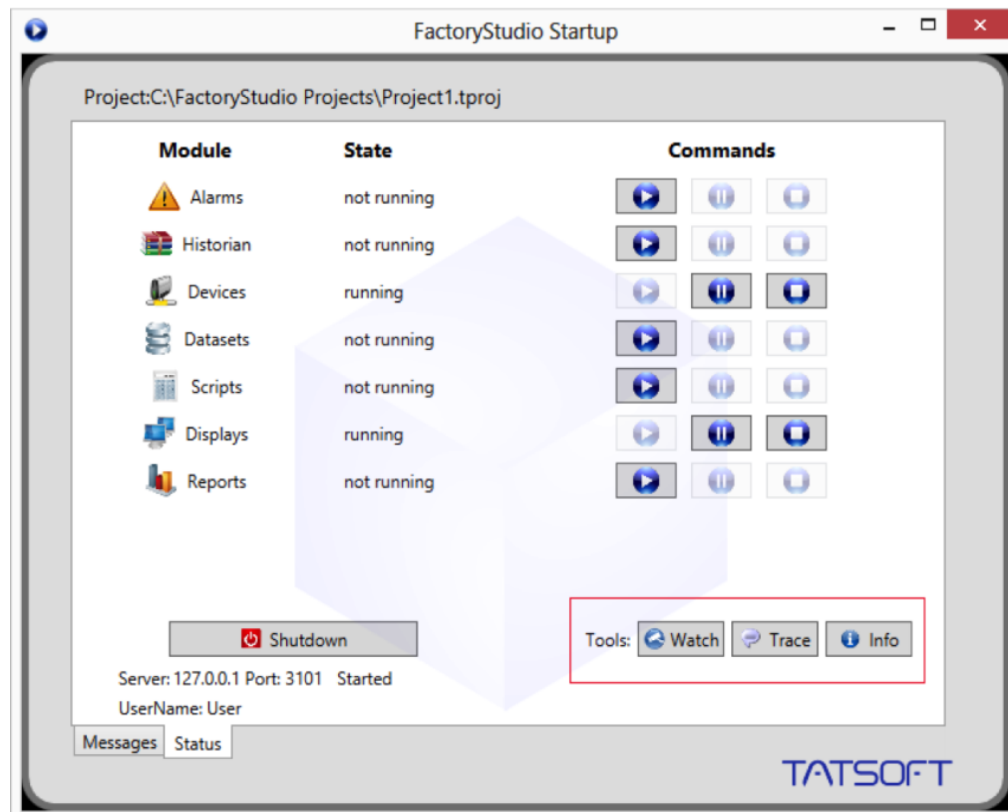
FactoryStudio Startup

Project:C:\FactoryStudio Projects\Project1.tproj

| Module | State | Commands |
|---|---|---|
| Alarms | not running | |
| Historian | not running | |
| Devices | running | |
| Datasets | not running | |
| Scripts | not running | |
| Displays | running | |
| Reports | not running | |

Shutdown

Tools: Watch Trace Info

Server: 127.0.0.1 Port: 3101 Started
UserName: User

Messages Status

TATSOFT